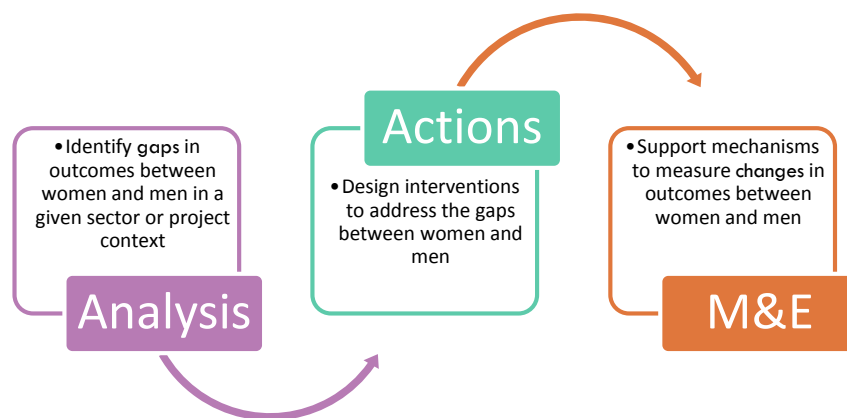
• Identify gaps in outcomes between women and men in a given sector or project context

Analysis

Actions

• Design interventions to address the gaps between women and men

• Support mechanisms to measure changes in outcomes between women and men

M&E